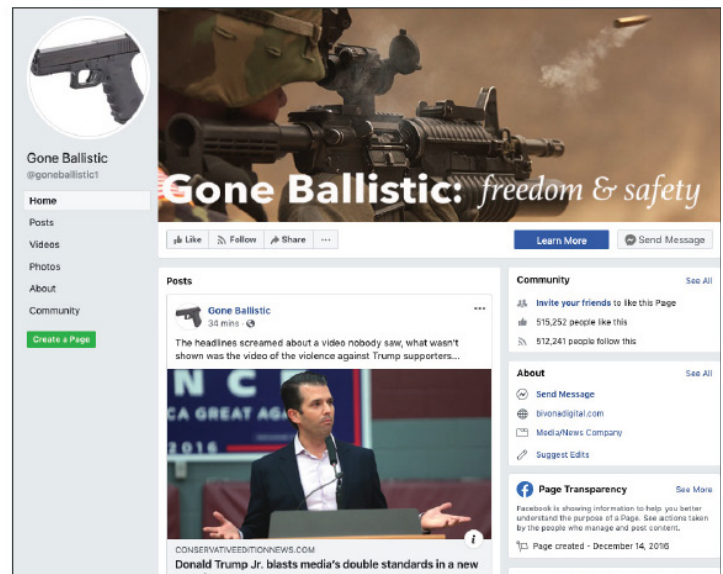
Gone Ballistic
@goneballistic1

Home
Posts
Videos
Photos
About
Community

Create a Page

Gone Ballistic: freedom & safety

Like
Follow
Share
···

Learn More
Send Message

Posts

Gone Ballistic
34 mins ·

The headlines screamed about a video nobody saw, what wasn't shown was the video of the violence against Trump supporters...

NC
CA GREAT AG
2016

i

CONSERVATIVEEDITIONNEWS.COM
Donald Trump Jr. blasts media's double standards in a new

Community
See All
Invite your friends to like this Page
515,252 people like this
512,241 people follow this

About
See All
Send Message
bivonadigital.com
Media/News Company
Suggest Edits

Page Transparency
See More
Facebook is showing information to help you better understand the purpose of a Page. See actions taken by the people who manage and post content.
Page created - December 14, 2016